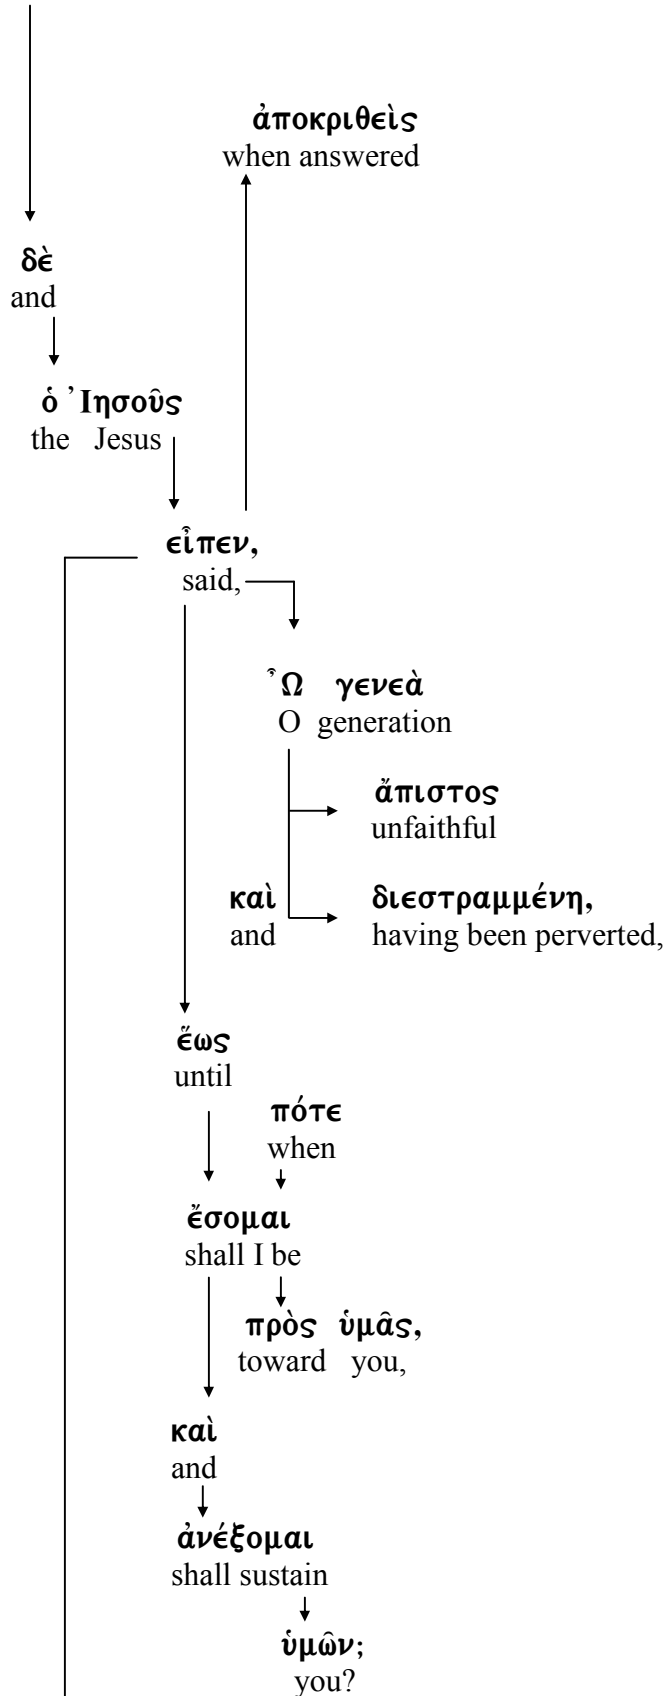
ἀποκριθεὶς
when answered

δὲ
and

ὁ Ἰησοῦς
the Jesus

εἶπεν,
said,

Ὦ γενεὰ
O generation

ἄπιστος
unfaithful

καὶ
and

διεστραμμένη,
having been perverted,

ἕως
until

πότε
when

ἔσομαι
shall I be

πρὸς ὑμᾶς,
toward you,

καὶ
and

ἀνέξομαι
shall sustain

ὑμῶν;
you?